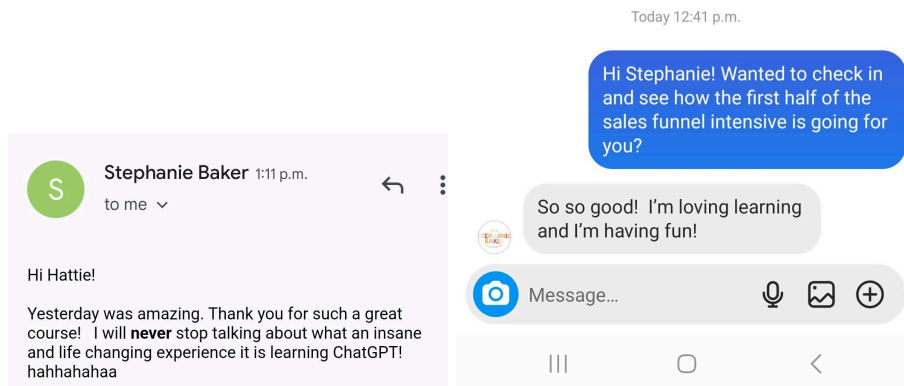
S

Stephanie Baker 1:11 p.m.

to me

Hi Hattie!

Yesterday was amazing. Thank you for such a great course! I will **never** stop talking about what an insane and life changing experience it is learning ChatGPT! hahhahahaa

Today 12:41 p.m.

Hi Stephanie! Wanted to check in and see how the first half of the sales funnel intensive is going for you?

STEPHANIE BAKER

So so good! I'm loving learning and I'm having fun!

Message...